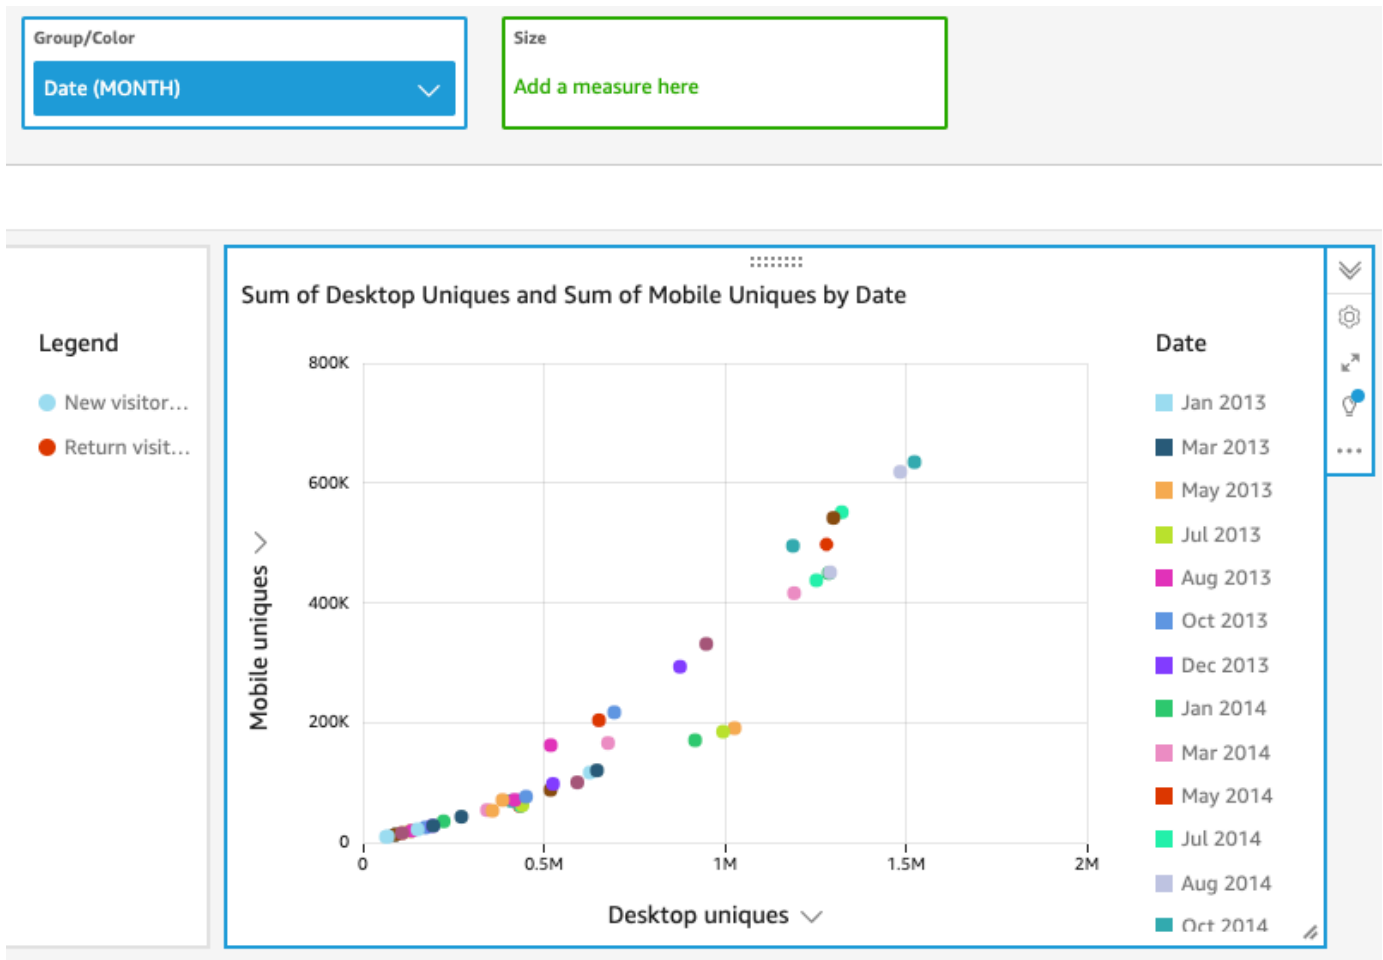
Group/Color

Date (MONTH)

Size

Add a measure here

Legend

New visitor...

Return visit...

Sum of Desktop Uniques and Sum of Mobile Uniques by Date

800K

600K

400K

200K

0

Mobile uniques

0

0.5M

1M

1.5M

2M

Desktop uniques

Date

Jan 2013

Mar 2013

May 2013

Jul 2013

Aug 2013

Oct 2013

Dec 2013

Jan 2014

Mar 2014

May 2014

Jul 2014

Aug 2014

Oct 2014